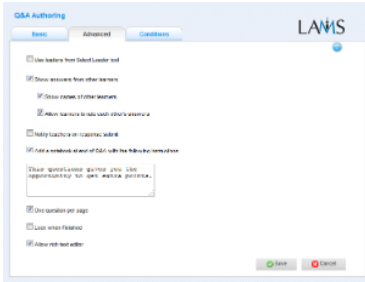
Q&A Authoring

Basic | Advanced | Conditions

LAMS

Use leaders from Select Leader tool

Show answers from other learners

Show names of other learners

Allow learners to rate each other's answers

Notify teachers on response submit

Add a notebook at end of Q&A with the following instructions

This questions gives you the opportunity to get extra points.

One question per page

Lock when finished

Allow rich text editor

Save

Cancel